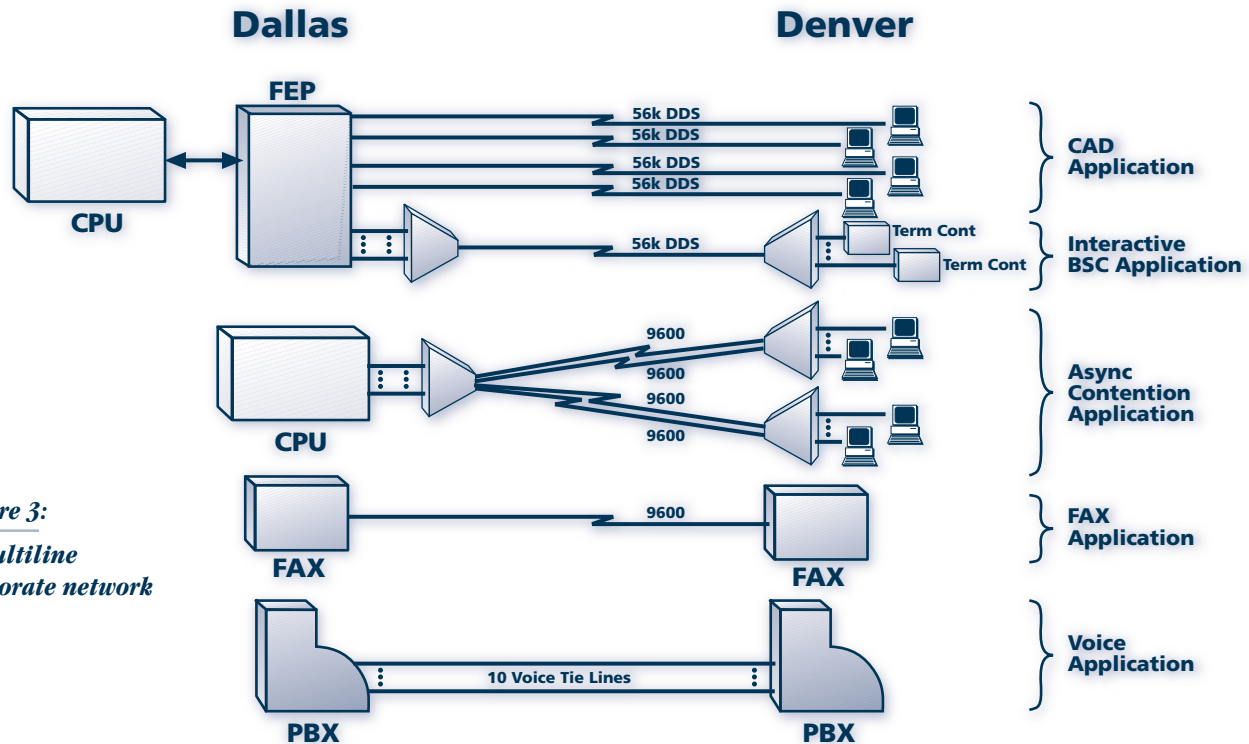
Dallas

Denver

FEP

CPU

56k DDS
56k DDS
56k DDS
56k DDS

CAD Application

56k DDS

Term Cont
Term Cont

Interactive BSC Application

9600
9600
9600
9600

CPU

Async Contention Application

re 3:
ultiline
orate network

FAX

9600

FAX

FAX Application

10 Voice Tie Lines

PBX

PBX

Voice Application